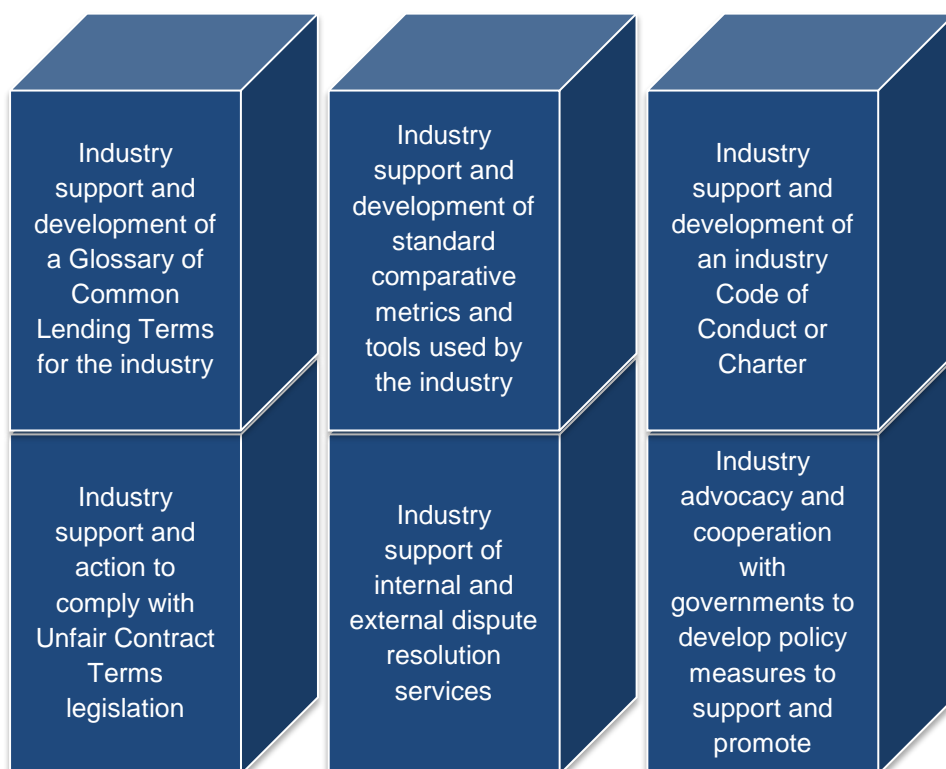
Industry support and development of a Glossary of Common Lending Terms for the industry

Industry support and development of standard comparative metrics and tools used by the industry

Industry support and development of an industry Code of Conduct or Charter

Industry support and action to comply with Unfair Contract Terms legislation

Industry support of internal and external dispute resolution services

Industry advocacy and cooperation with governments to develop policy measures to support and promote